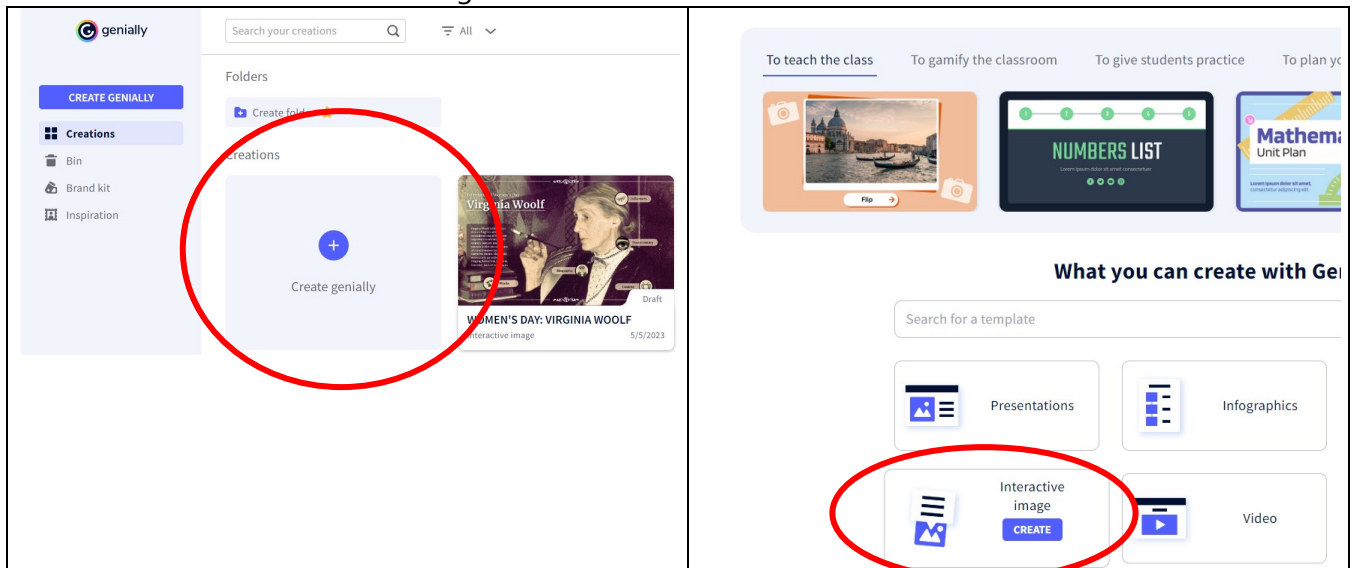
genially

Search your creations

All

CREATE GENIALLY

Creations

Bin

Brand kit

Inspiration

Folders

Create fold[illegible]

Creations

Create genially

Virginia Woolf

Draft

WOMEN'S DAY: VIRGINIA WOOLF

Interactive image 5/5/2023

To teach the class To gamify the classroom To give students practice To plan y

Flip

NUMBERS LIST

Mathema Unit Plan

What you can create with Ge

Search for a template

Presentations

Infographics

Interactive image

CREATE

Video